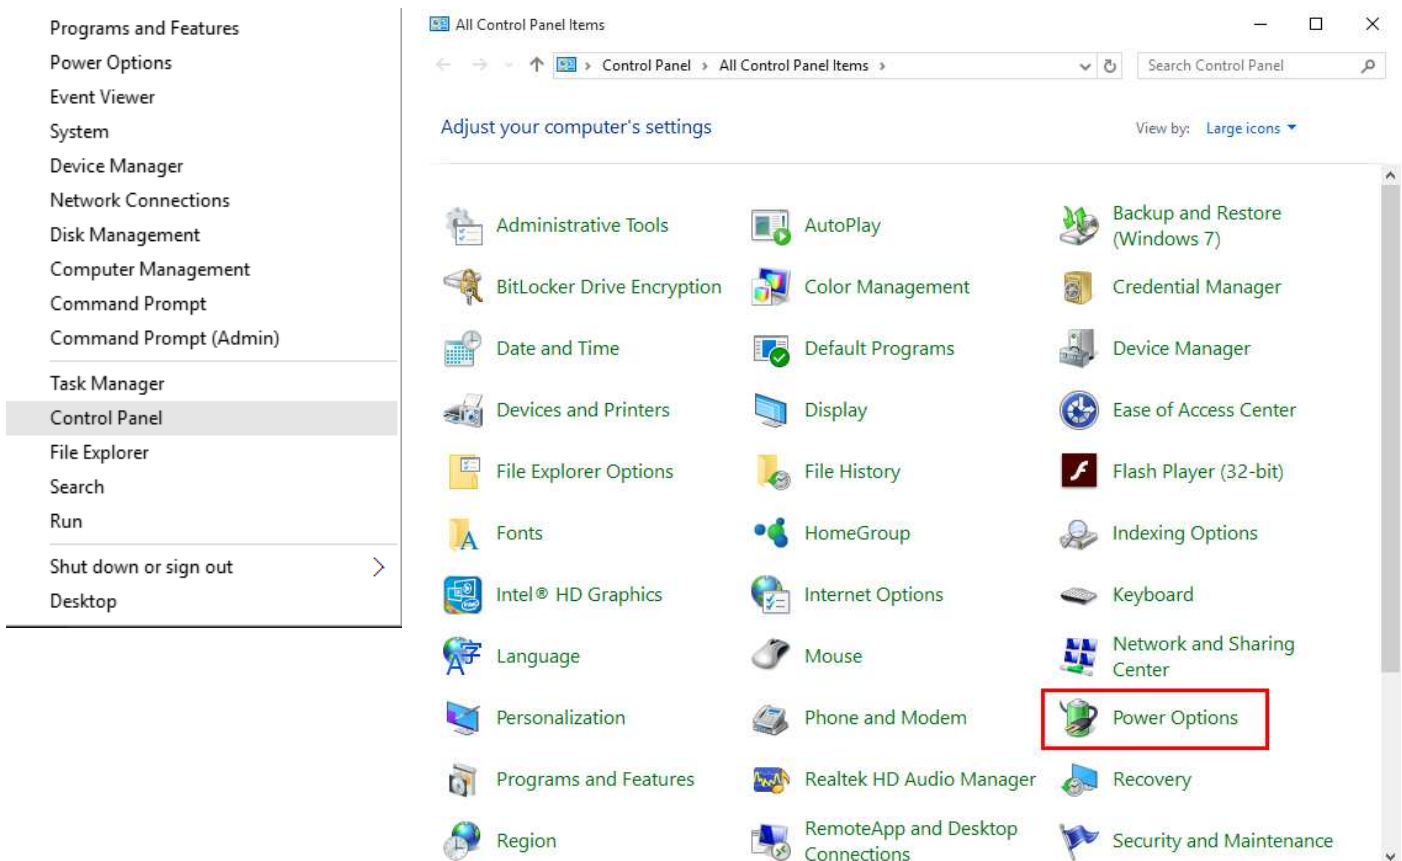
Programs and Features
Power Options
Event Viewer
System
Device Manager
Network Connections
Disk Management
Computer Management
Command Prompt
Command Prompt (Admin)

Task Manager
Control Panel
File Explorer
Search
Run

Shut down or sign out
Desktop

All Control Panel Items

Control Panel > All Control Panel Items >

Search Control Panel

Adjust your computer's settings

View by: Large icons

Administrative Tools
AutoPlay
Backup and Restore (Windows 7)
BitLocker Drive Encryption
Color Management
Credential Manager
Date and Time
Default Programs
Device Manager
Devices and Printers
Display
Ease of Access Center
File Explorer Options
File History
Flash Player (32-bit)
Fonts
HomeGroup
Indexing Options
Intel® HD Graphics
Internet Options
Keyboard
Language
Mouse
Network and Sharing Center
Personalization
Phone and Modem
Power Options
Programs and Features
Realtek HD Audio Manager
Recovery
Region
RemoteApp and Desktop Connections
Security and Maintenance